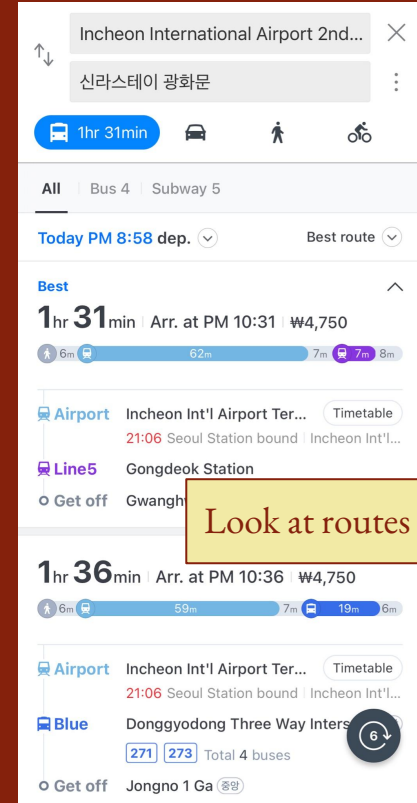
Incheon International Airport 2nd...

신라스테이 광화문

1hr 31min

All | Bus 4 | Subway 5

Today PM 8:58 dep.

Best route

Best

1hr 31min | Arr. at PM 10:31 | ₩4,750

6m 62m 7m 7m 8m

Airport Incheon Int'l Airport Ter... Timetable

21:06 Seoul Station bound | Incheon Int'l...

Line5 Gongdeok Station

Get off Gwanght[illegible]

Look at routes

1hr 36min | Arr. at PM 10:36 | ₩4,750

6m 59m 7m 19m 6m

Airport Incheon Int'l Airport Ter... Timetable

21:06 Seoul Station bound | Incheon Int'l...

Blue Donggyodong Three Way Inters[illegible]

271 273 Total 4 buses

Get off Jongno 1 Ga 중앙

6